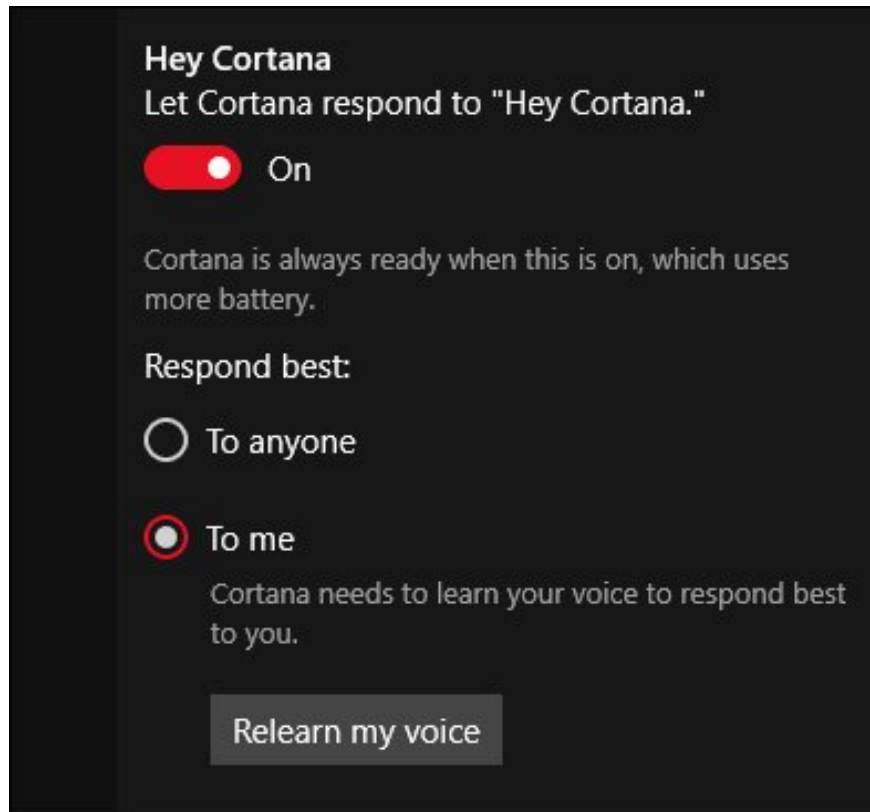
Hey Cortana
Let Cortana respond to "Hey Cortana."

On

Cortana is always ready when this is on, which uses more battery.

Respond best:

To anyone

To me

Cortana needs to learn your voice to respond best to you.

Relearn my voice